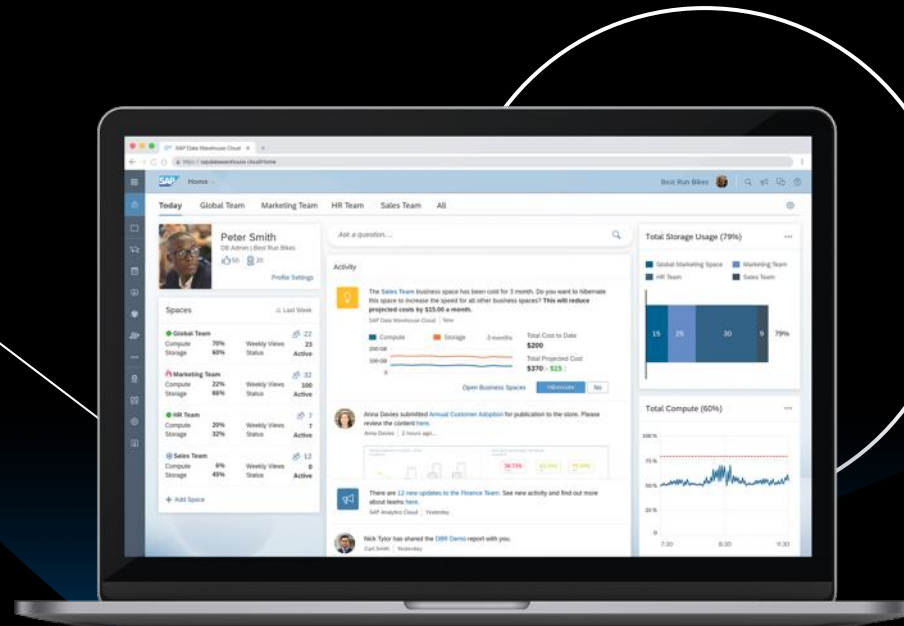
SAP Data Warehouse Cloud

SAP Home

Best Run Bikes

Today Global Team Marketing Team HR Team Sales Team All

Peter Smith
DB Admin | Best Run Bikes
55 20
Profile Settings

Spaces Last Week

Global Team 22
Compute 70% Weekly Views 23
Storage 60% Status Active

Marketing Team 32
Compute 22% Weekly Views 100
Storage 86% Status Active

HR Team 7
Compute 20% Weekly Views 7
Storage 32% Status Active

Sales Team 12
Compute 6% Weekly Views 0
Storage 45% Status Active

+ Add Space

Ask a question...

Activity

The Sales Team business space has been cold for 3 month. Do you want to hibernate this space to increase the speed for all other business spaces? This will reduce projected costs by $15.00 a month.
SAP Data Warehouse Cloud | Now

Compute Storage 3 months
Total Cost to Date
$200
Total Projected Cost
$370 (-$15)

Open Business Spaces Hibernate No

Anna Davies submitted Annual Customer Adoption for publication to the store. Please review the content here.
Anna Davies | 2 hours ago...

There are 12 new updates to the Finance Team. See new activity and find out more about teams here.
SAP Analytics Cloud | Yesterday

Nick Tylor has shared the DBR Demo report with you.
Carl Smith | Yesterday

Total Storage Usage (79%)
Global Marketing Space Marketing Team
HR Team Sales Team
15 25 30 9 79%

Total Compute (60%)
100%
75%
50%
25%
0
7:30 8:30 9:30